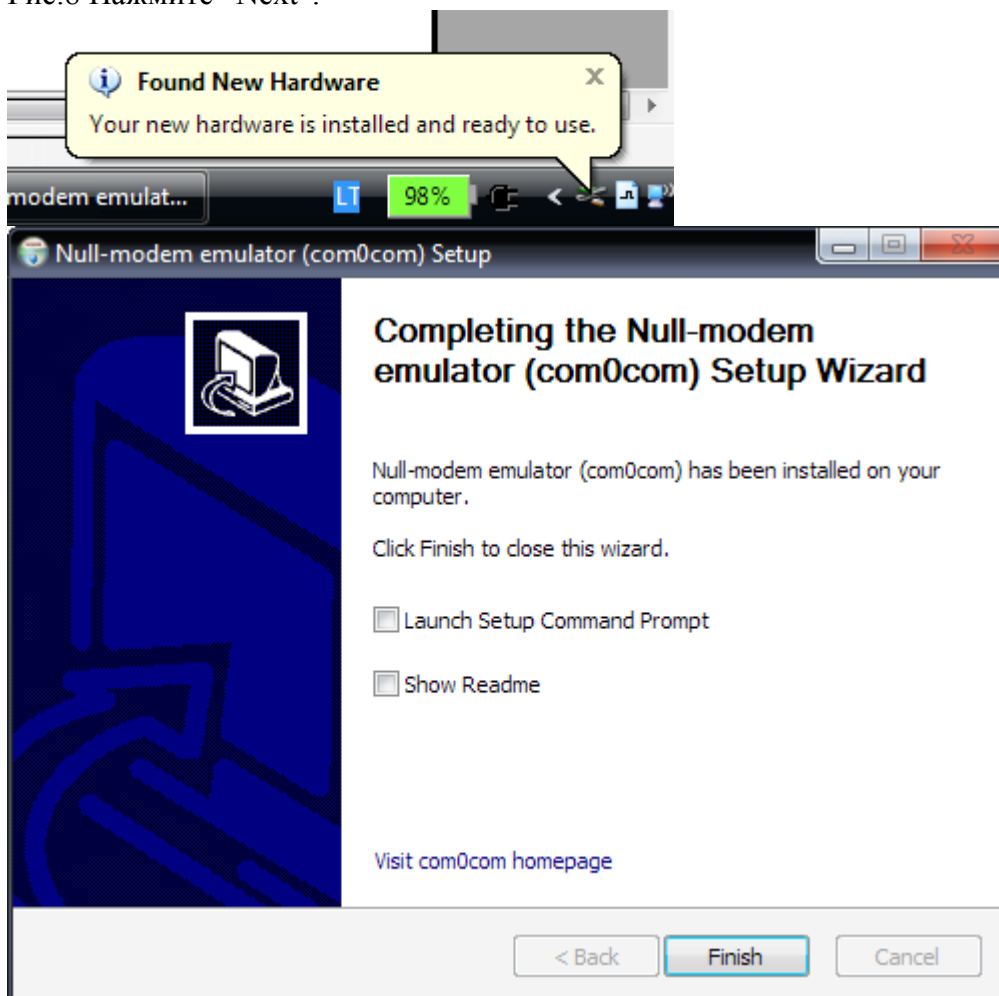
Рис.8 Нажмите "Next".

Found New Hardware
Your new hardware is installed and ready to use.

modem emulat...
LT
98%

Null-modem emulator (com0com) Setup

Completing the Null-modem emulator (com0com) Setup Wizard

Null-modem emulator (com0com) has been installed on your computer.

Click Finish to close this wizard.

Launch Setup Command Prompt

Show Readme

Visit com0com homepage

< Back
Finish
Cancel